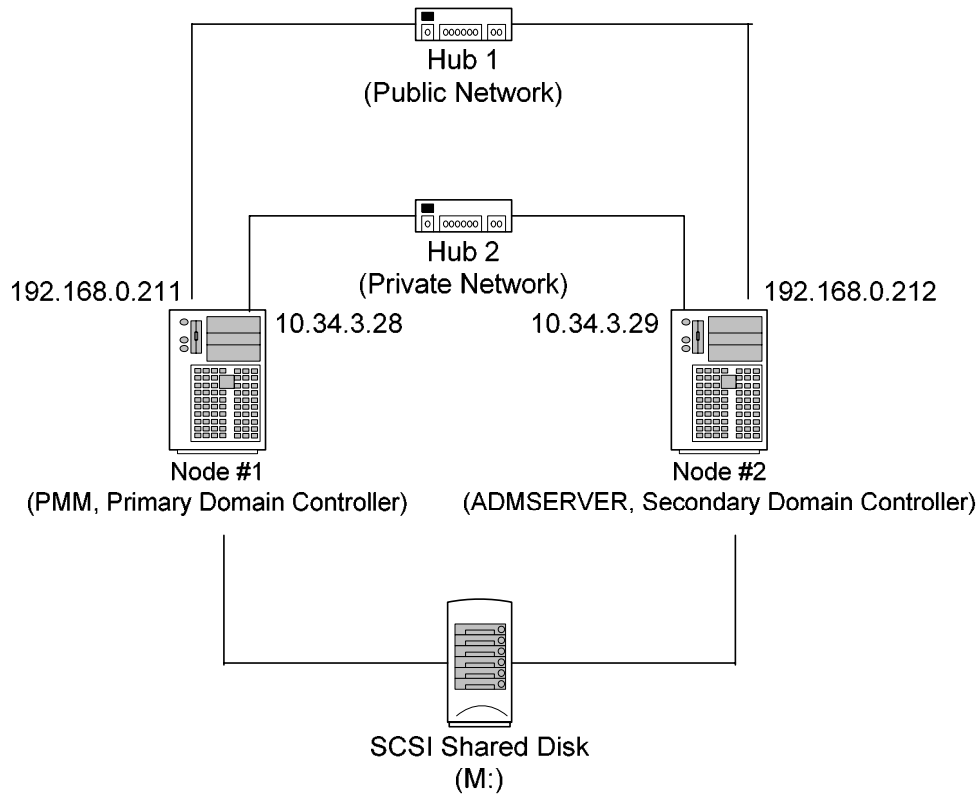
Hub 1
(Public Network)

Hub 2
(Private Network)

192.168.0.211

10.34.3.28

10.34.3.29

192.168.0.212

Node #1
(PMM, Primary Domain Controller)

Node #2
(ADMSERVER, Secondary Domain Controller)

SCSI Shared Disk
(M:)